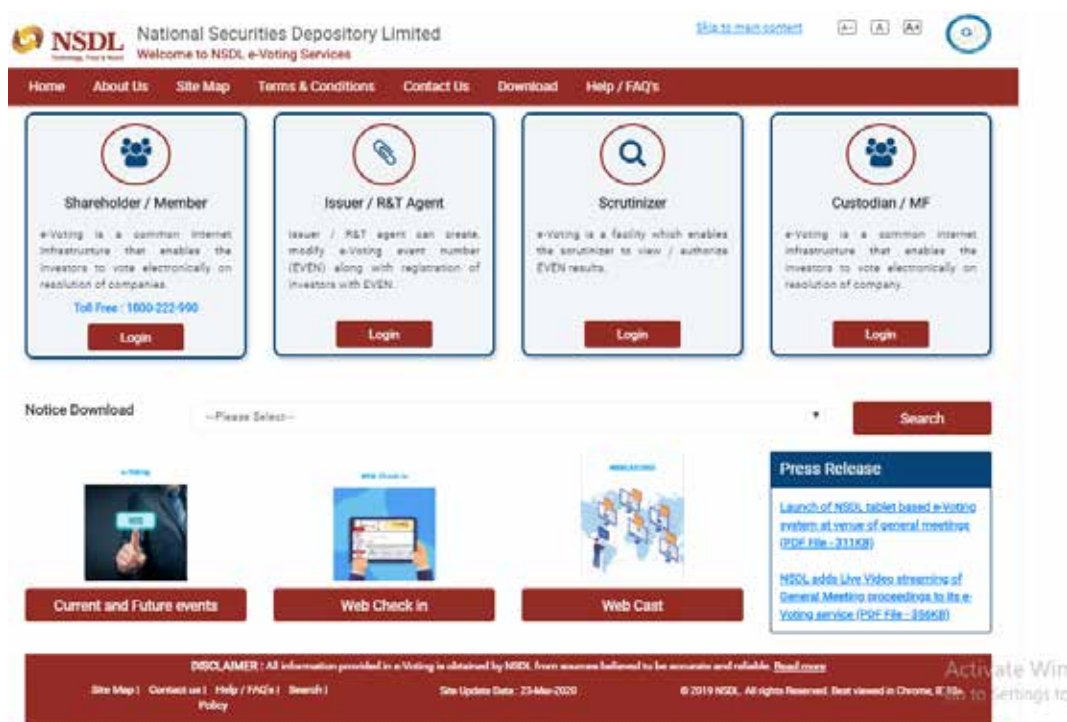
NSDL National Securities Depository Limited
Welcome to NSDL e-Voting Services

Skip to main content A- A A+

Home About Us Site Map Terms & Conditions Contact Us Download Help / FAQ's

Shareholder / Member
e-Voting is a common Internet Infrastructure that enables the investors to vote electronically on resolution of companies.
Toll Free : 1800-222-990
Login

Issuer / R&T Agent
Issuer / R&T agent can create, modify e-Voting event number (EVEN) along with registration of investors with EVEN.
Login

Scrutinizer
e-Voting is a facility which enables the scrutinizer to view / authorize EVEN results.
Login

Custodian / MF
e-Voting is a common Internet Infrastructure that enables the investors to vote electronically on resolution of company.
Login

Notice Download --Please Select-- Search

Current and Future events

Web Check in

Web Cast

Press Release
Launch of NSDL tablet based e-Voting system at venue of general meetings (PDF File - 311KB)
NSDL adds Live Video streaming of General Meeting proceedings to its e-Voting service (PDF File - 356KB)

DISCLAIMER : All information provided in e-Voting is obtained by NSDL from sources believed to be accurate and reliable. Read more
Site Map | Contact us | Help / FAQ's | Search | Policy
Site Update Date : 23-Mar-2020
© 2019 NSDL. All rights Reserved. Best viewed in Chrome, IE 10+
Activate Win
Go to Settings to